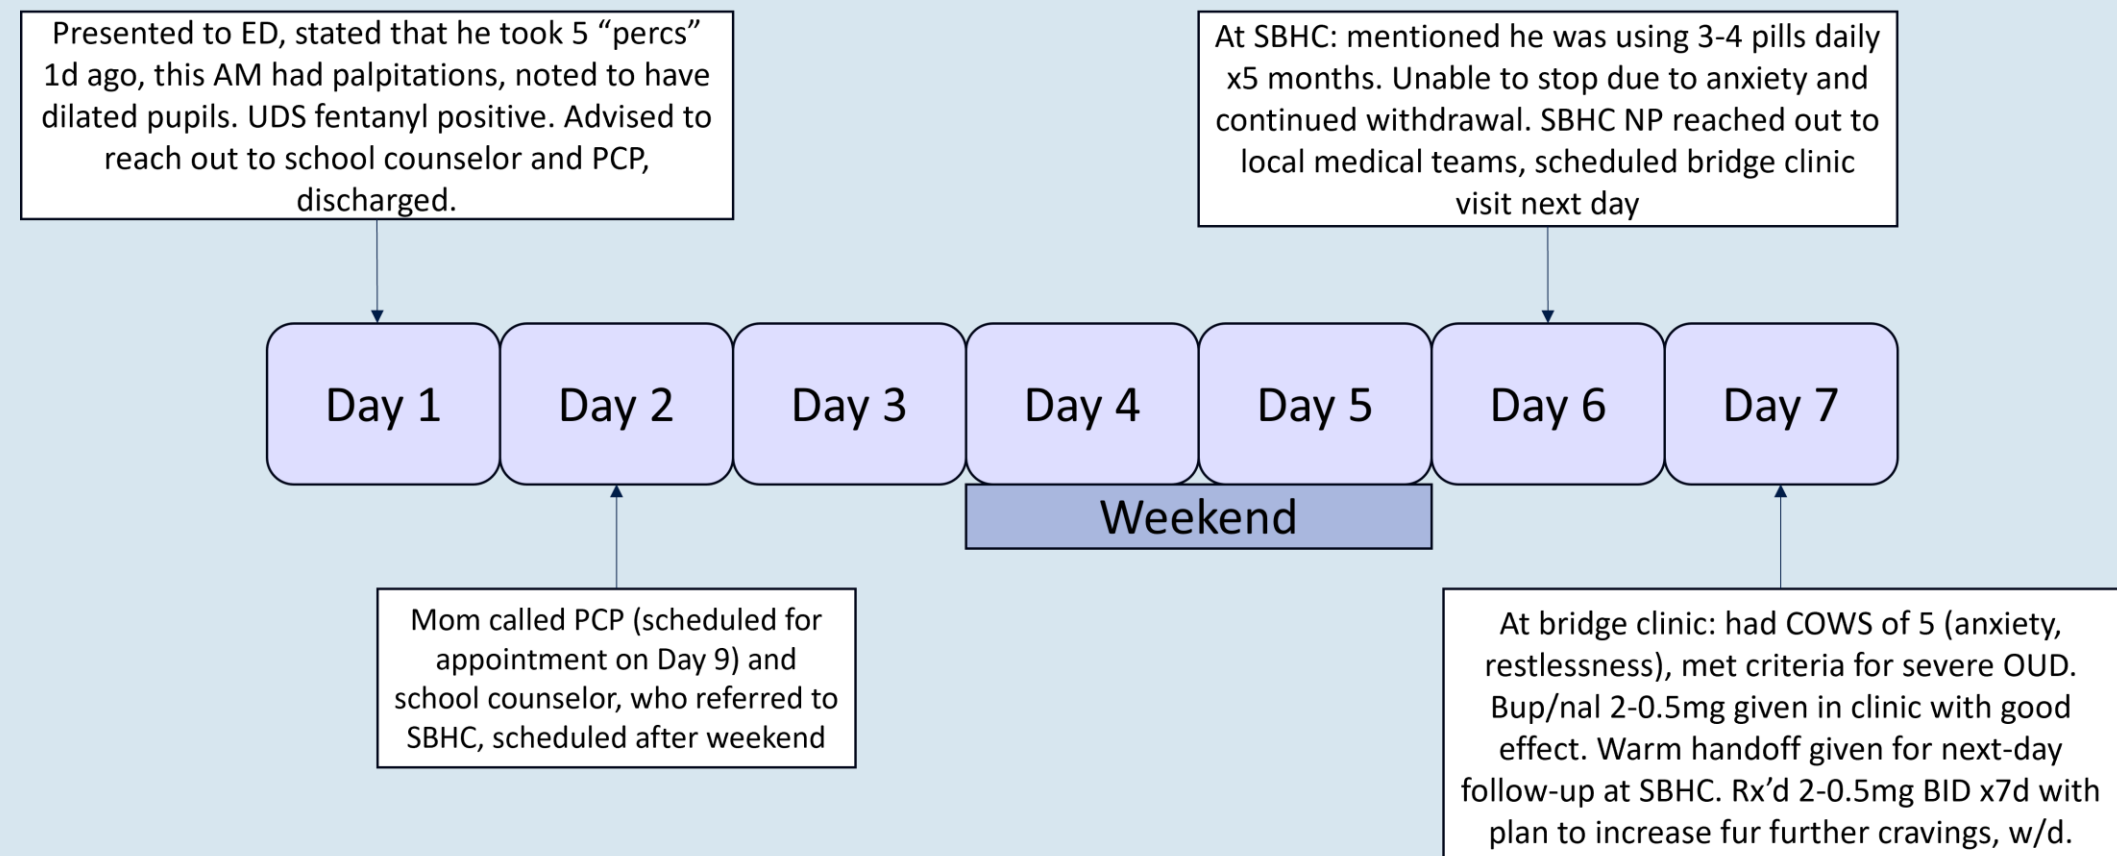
Presented to ED, stated that he took 5 “percs” 1d ago, this AM had palpitations, noted to have dilated pupils. UDS fentanyl positive. Advised to reach out to school counselor and PCP, discharged.

At SBHC: mentioned he was using 3-4 pills daily x5 months. Unable to stop due to anxiety and continued withdrawal. SBHC NP reached out to local medical teams, scheduled bridge clinic visit next day

Day 1

Day 2

Day 3

Day 4

Day 5

Day 6

Day 7

Weekend

Mom called PCP (scheduled for appointment on Day 9) and school counselor, who referred to SBHC, scheduled after weekend

At bridge clinic: had COWS of 5 (anxiety, restlessness), met criteria for severe OUD. Bup/nal 2-0.5mg given in clinic with good effect. Warm handoff given for next-day follow-up at SBHC. Rx’d 2-0.5mg BID x7d with plan to increase fur further cravings, w/d.